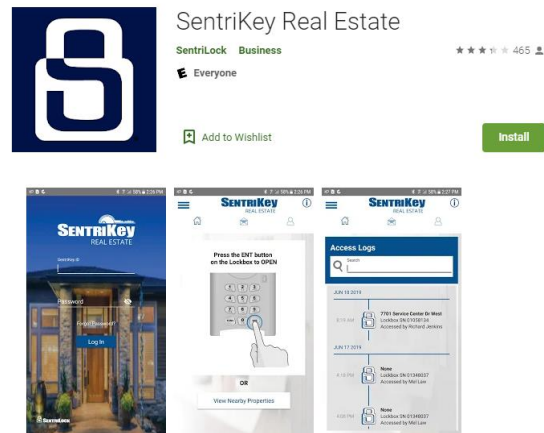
SentriKey Real Estate

SentriLock Business

465

E Everyone

Add to Wishlist

Install

SENTRIKEY
REAL ESTATE

SentriKey ID

Password

Forgot Password?

Log In

SentriLock

SENTRIKEY
REAL ESTATE

Press the ENT button on the Lockbox to OPEN

OR

View Nearby Properties

SENTRIKEY
REAL ESTATE

Access Logs

Search

JUN 18 2019

7701 Service Center Dr West
Lockbox SN 01030134
Accessed by Richard Jenkins

JUN 17 2019

None
Lockbox SN 01346037
Accessed by Mel Law

None
Lockbox SN 01346037
Accessed by Mel Law